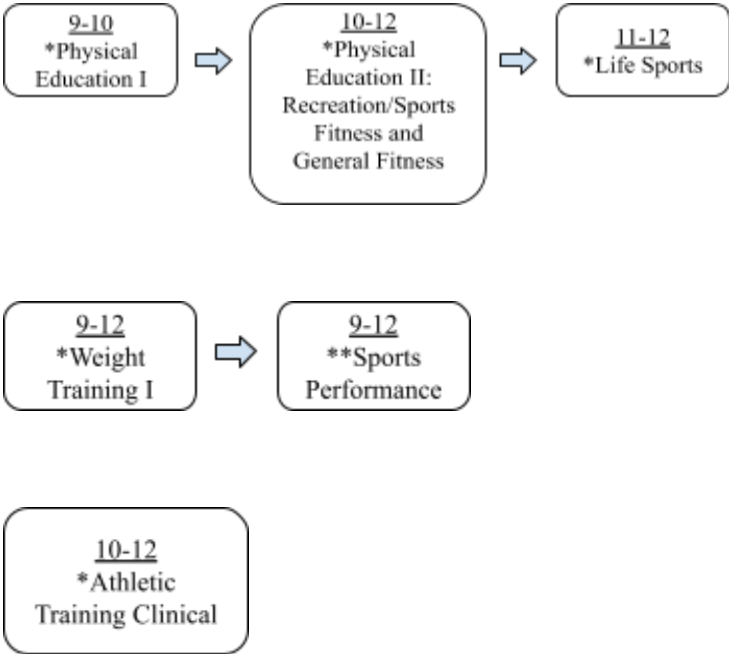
9-10
*Physical Education I

10-12
*Physical Education II: Recreation/Sports Fitness and General Fitness

11-12
*Life Sports

9-12
*Weight Training I

9-12
**Sports Performance

10-12
*Athletic Training Clinical